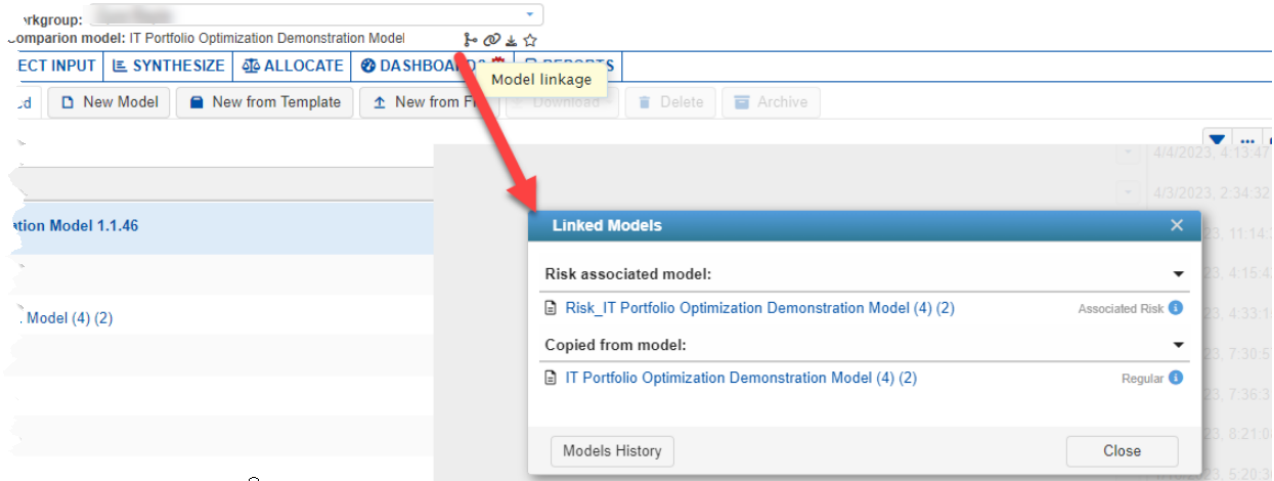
rkgroup: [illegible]
omparion model: IT Portfolio Optimization Demonstration Model

ECT INPUT | SYNTHESIZE | ALLOCATE | DASHBOA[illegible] | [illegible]

Model linkage

d | New Model | New from Template | New from Fi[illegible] | Download | Delete | Archive

4/4/2023, 4:15:47
4/3/2023, 2:34:32
ation Model 1.1.46
. Model (4) (2)

Linked Models

Risk associated model:
Risk_IT Portfolio Optimization Demonstration Model (4) (2) Associated Risk

Copied from model:
IT Portfolio Optimization Demonstration Model (4) (2) Regular

Models History
Close